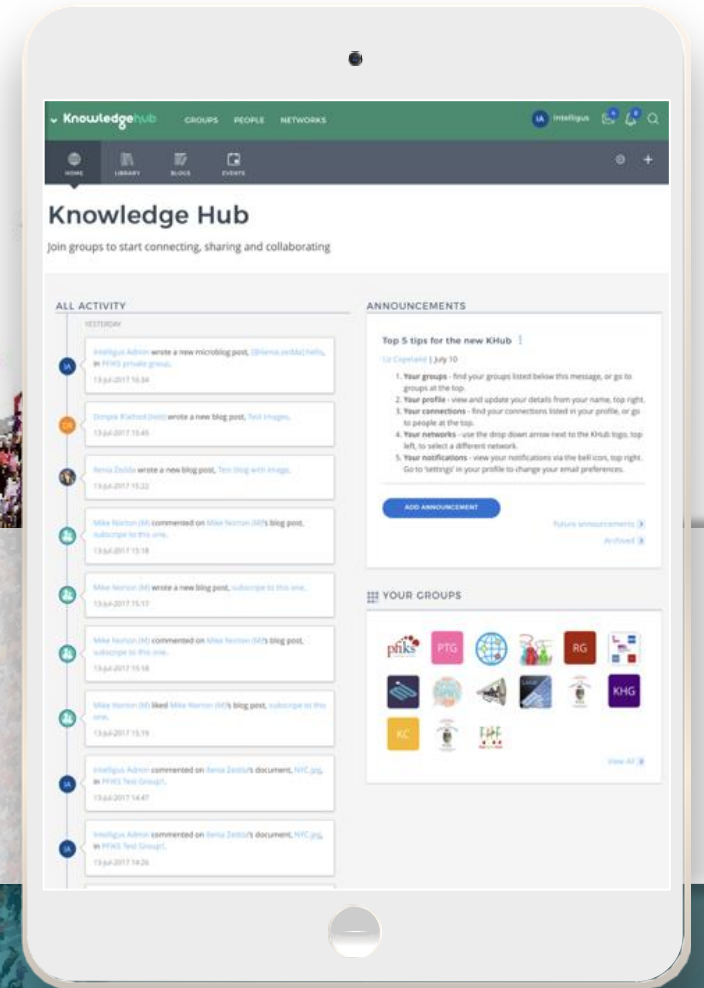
Knowledgehub GROUPS PEOPLE NETWORKS

IA Intelligus

HOME LIBRARY BLOGS EVENTS

Knowledge Hub

Join groups to start connecting, sharing and collaborating

ALL ACTIVITY

YESTERDAY

IA Intelligus Admin wrote a new microblog post, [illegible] hello, in PFIKS private group.
13-Jul-2017 16:34

DR Dimple Rathod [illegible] wrote a new blog post, Test Images.
13-Jul-2017 15:45

Xenia Zedda wrote a new blog post, Test blog with image.
13-Jul-2017 15:22

Mike Norton (M) commented on Mike Norton (M)'s blog post, subscribe to this one.
13-Jul-2017 15:18

Mike Norton (M) wrote a new blog post, subscribe to this one.
13-Jul-2017 15:17

Mike Norton (M) commented on Mike Norton (M)'s blog post, subscribe to this one.
13-Jul-2017 15:18

Mike Norton (M) liked Mike Norton (M)'s blog post, subscribe to this one.
13-Jul-2017 15:19

IA Intelligus Admin commented on Xenia Zedda's document, NYC.jpg, in PFIKS Test Group1.
13-Jul-2017 14:47

IA Intelligus Admin commented on Xenia Zedda's document, NYC.jpg, in PFIKS Test Group1.
13-Jul-2017 14:26

ANNOUNCEMENTS

Top 5 tips for the new KHub

Liz Copeland | July 10

1. Your groups - find your groups listed below this message, or go to groups at the top.
2. Your profile - view and update your details from your name, top right.
3. Your connections - find your connections listed in your profile, or go to people at the top.
4. Your networks - use the drop down arrow next to the KHub logo, top left, to select a different network.
5. Your notifications - view your notifications via the bell icon, top right. Go to 'settings' in your profile to change your email preferences.

ADD ANNOUNCEMENT

Future announcements
Archived

YOUR GROUPS

pfiks PTG RG KHG KC

View All